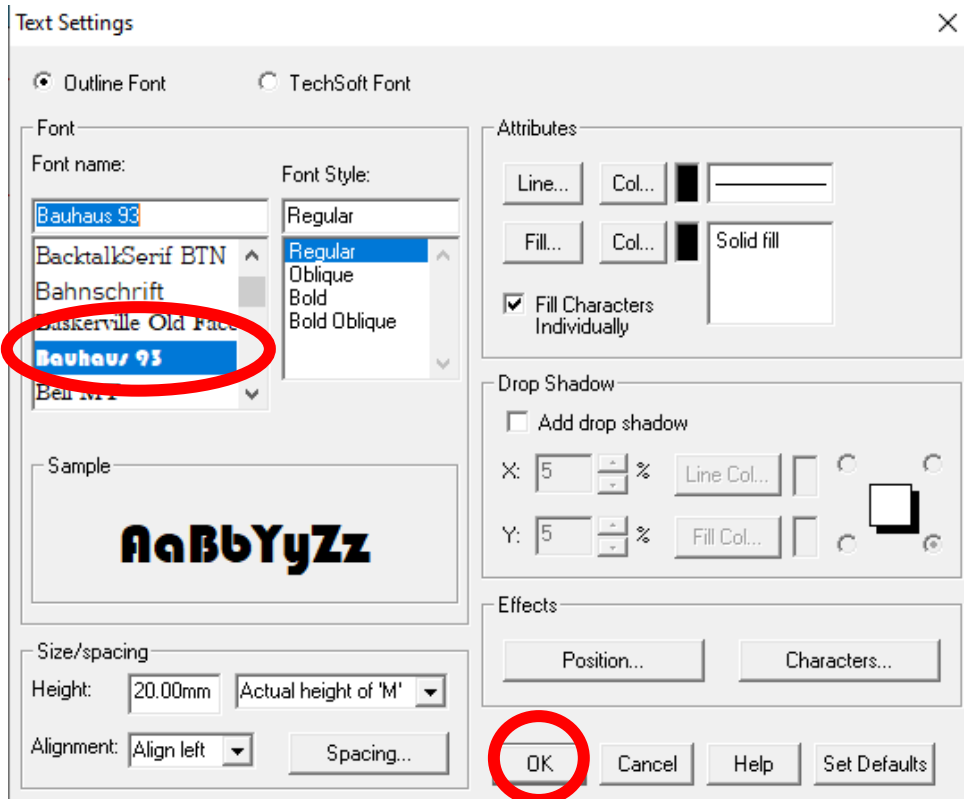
Text Settings

Outline Font

TechSoft Font

Font

Font name:

Bauhaus 93

BacktalkSerif BTN

Bahnschrift

Baskerville Old Face

Bauhaus 93

Bell MT

Font Style:

Regular

Regular

Oblique

Bold

Bold Oblique

Sample

AaBbYyZz

Size/spacing

Height: 20.00mm

Actual height of 'M'

Alignment: Align left

Spacing...

Attributes

Line...

Col...

Fill...

Col...

Solid fill

Fill Characters Individually

Drop Shadow

Add drop shadow

X: 5 %

Line Col...

Y: 5 %

Fill Col...

Effects

Position...

Characters...

OK

Cancel

Help

Set Defaults